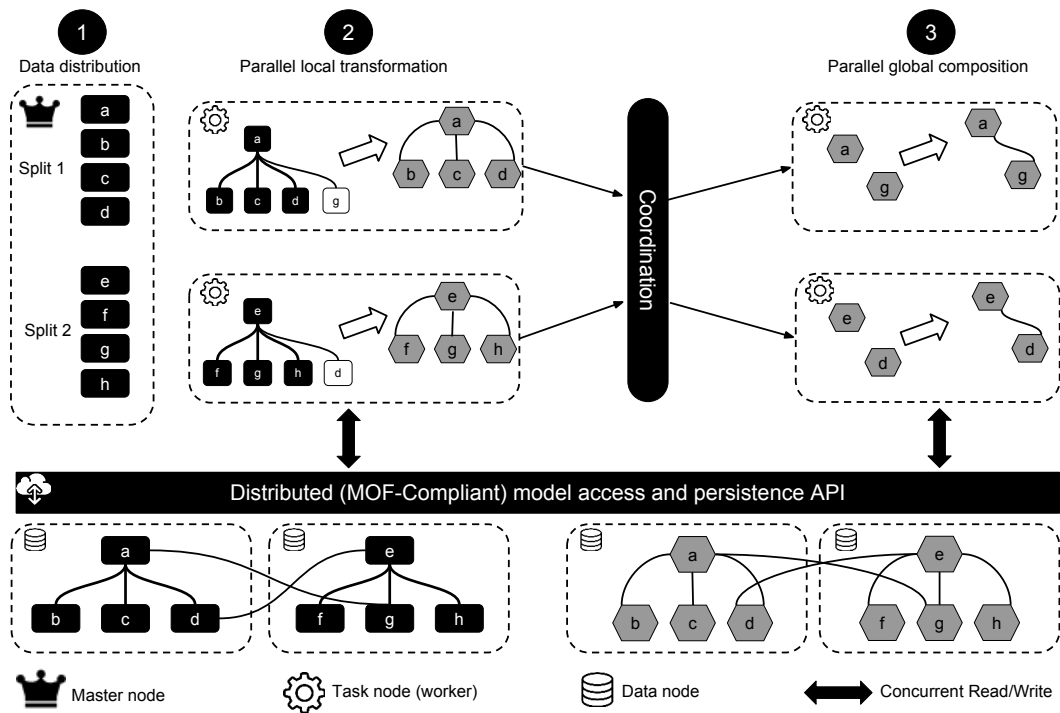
1
Data distribution

2
Parallel local transformation

3
Parallel global composition

Split 1
a
b
c
d

Split 2
e
f
g
h

a
b c d g

a
b c d

e
f g h d

e
f g h

Coordination

a
g

a
g

e
d

e
d

Distributed (MOF-Compliant) model access and persistence API

a
b c d

e
f g h

a
b c d

e
f g h

Master node
Task node (worker)
Data node
Concurrent Read/Write